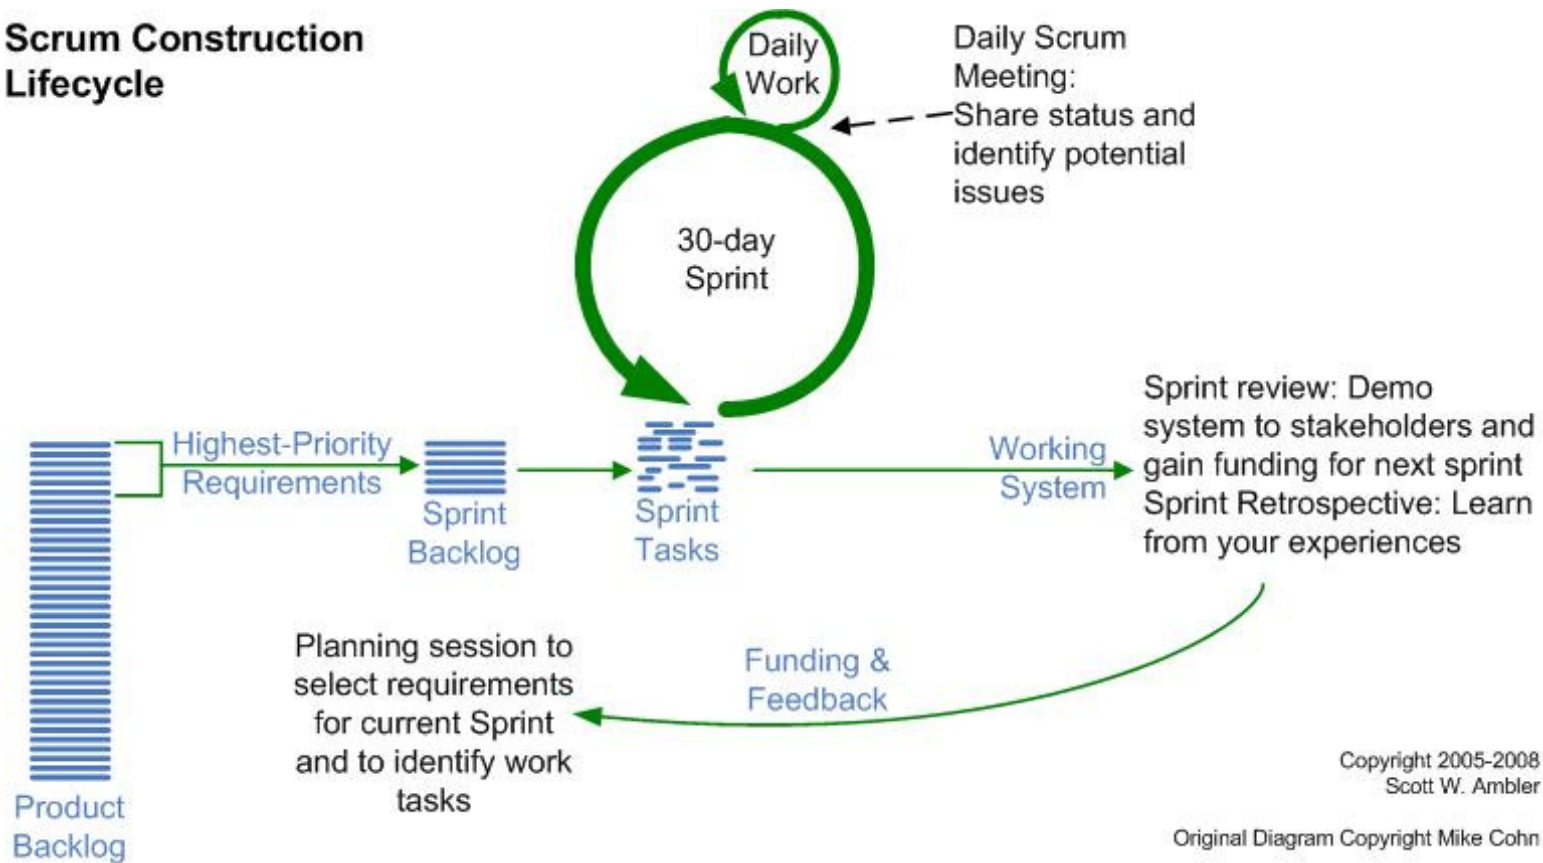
Scrum Construction Lifecycle

Daily Work

Daily Scrum Meeting: Share status and identify potential issues

30-day Sprint

Highest-Priority Requirements

Sprint Backlog

Sprint Tasks

Working System

Sprint review: Demo system to stakeholders and gain funding for next sprint
Sprint Retrospective: Learn from your experiences

Product Backlog

Planning session to select requirements for current Sprint and to identify work tasks

Funding & Feedback

Copyright 2005-2008
Scott W. Ambler

Original Diagram Copyright Mike Cohn